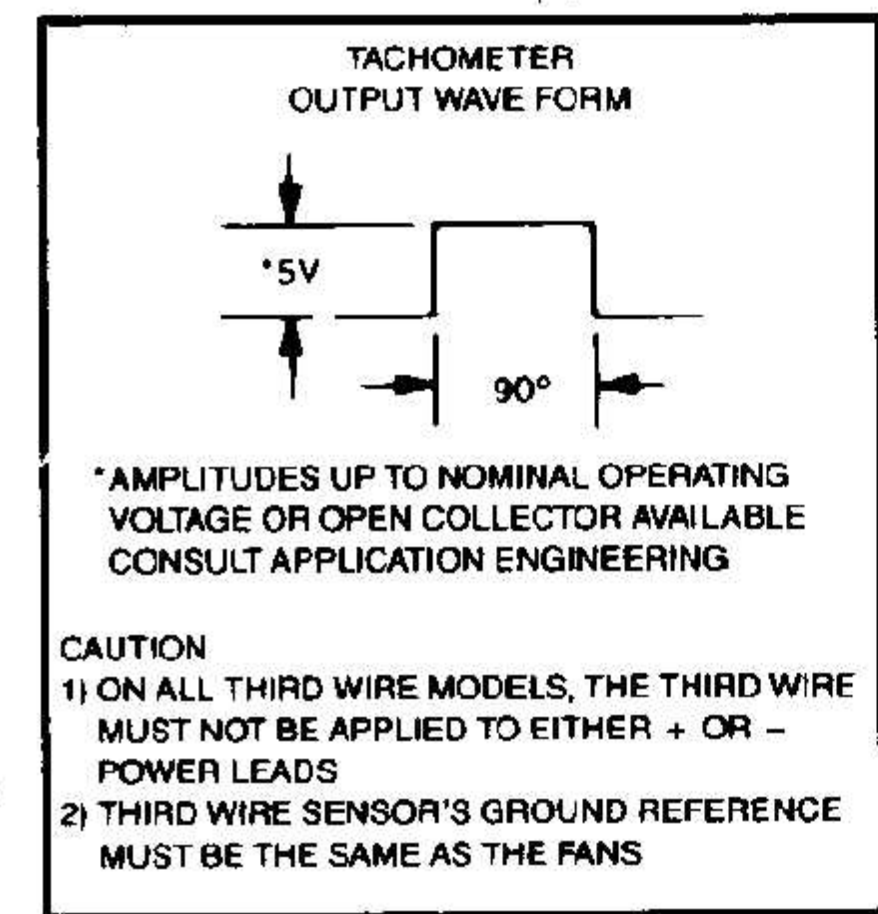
TACHOMETER
OUTPUT WAVE FORM

*5V

90°

*AMPLITUDES UP TO NOMINAL OPERATING VOLTAGE OR OPEN COLLECTOR AVAILABLE CONSULT APPLICATION ENGINEERING

CAUTION
1) ON ALL THIRD WIRE MODELS, THE THIRD WIRE MUST NOT BE APPLIED TO EITHER + OR − POWER LEADS
2) THIRD WIRE SENSOR'S GROUND REFERENCE MUST BE THE SAME AS THE FANS